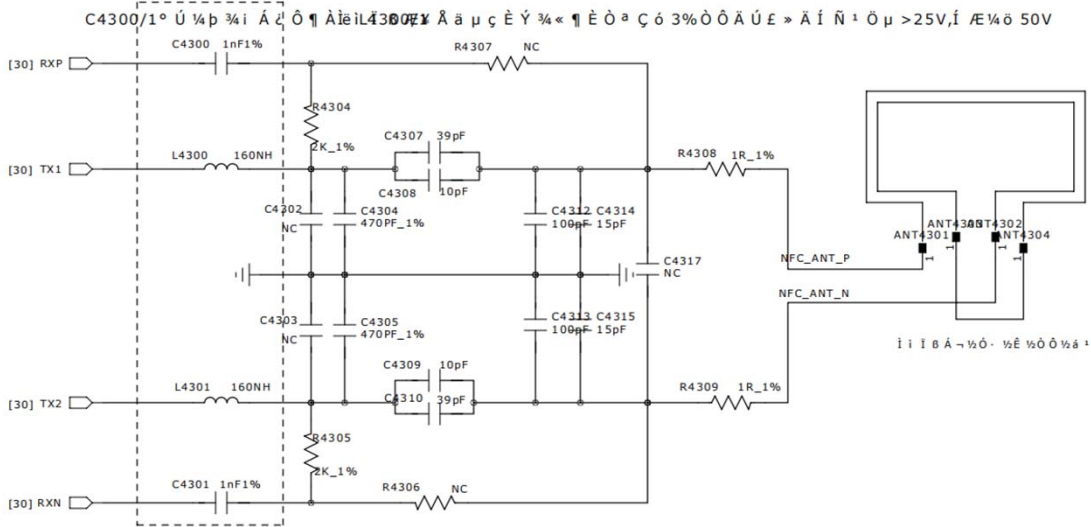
C4300/1º Ú ¼þ ¾ì Á¿ Ô ¶ Àëì L4300Ì ¥ Å ä µ ç È Ý ¾« ¶ È Ò ª Ç ó 3%Ò Ô Ä Ú £ » Ä Í Ñ ¹ Ö µ >25V,Í Æ ¼ö 50V

[30] RXP
C4300 1nF1%
R4307 NC
R4304
2K_1%
C4307 39pF
C4308 10pF
[30] TX1
L4300 160NH
R4308 1R_1%
C4302
NC
C4304
470PF_1%
C4312
100pF
C4314
15pF
C4317
NC
NFC_ANT_P
NFC_ANT_N
ANT4301
ANT4303
ANT4302
ANT4304
1
1
1
1
Ì ì Ï ß Á ¬ ½Ó · ½Ê ½Ò Ô ½á ¹
C4303
NC
C4305
470PF_1%
C4313
100pF
C4315
15pF
C4309 10pF
C4310 39pF
[30] TX2
L4301 160NH
R4309 1R_1%
R4305
2K_1%
C4301 1nF1%
R4306 NC
[30] RXN